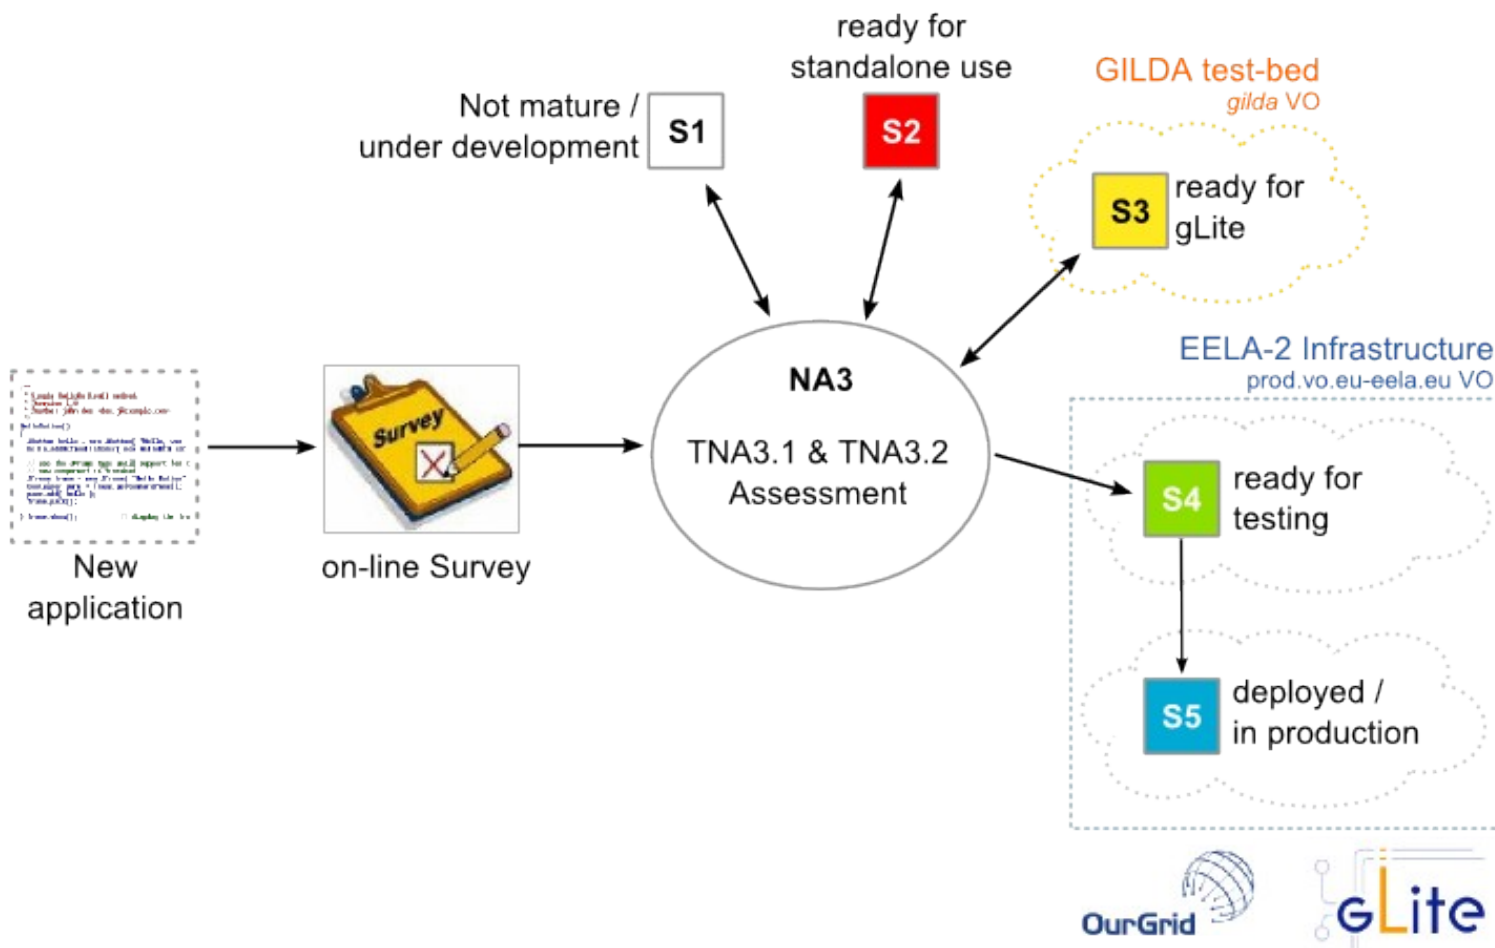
ready for standalone use

Not mature / under development

S1

S2

GILDA test-bed
gilda VO

S3 ready for gLite

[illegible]

New application

Survey

on-line Survey

NA3

TNA3.1 & TNA3.2 Assessment

EELA-2 Infrastructure
prod.vo.eu-eela.eu VO

S4 ready for testing

S5 deployed / in production

OurGrid

gLite